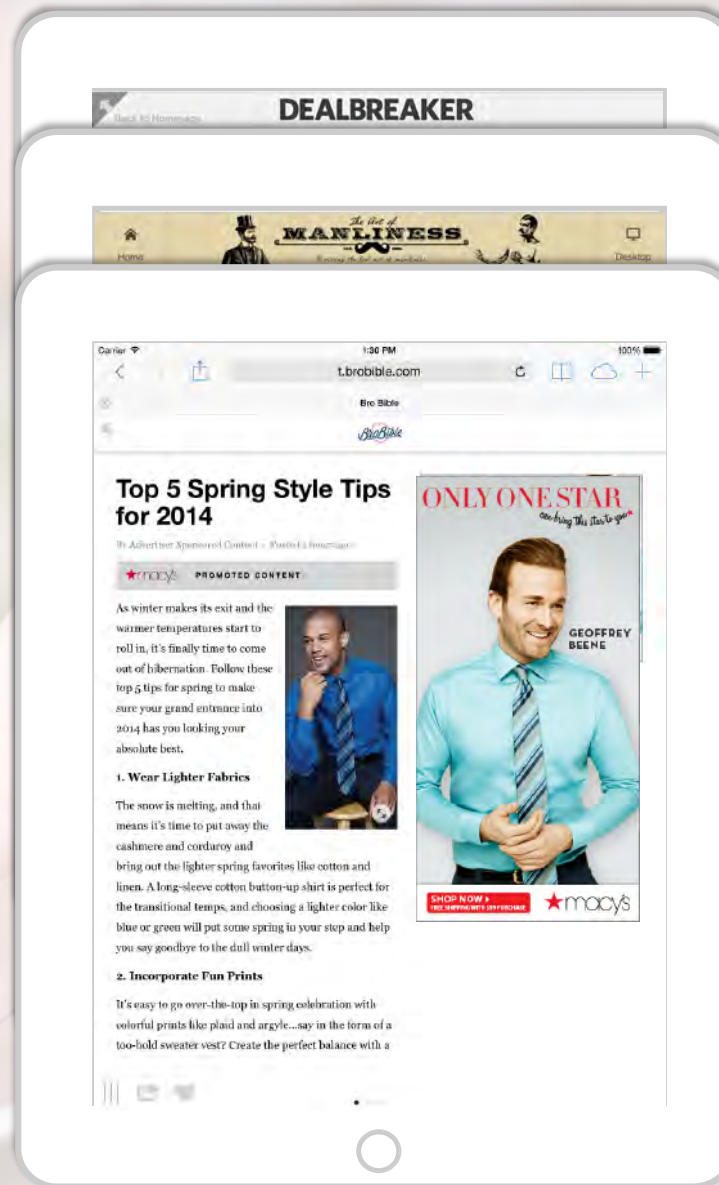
Back to Homepage DEALBREAKER

Home The Art of MANLINESS Desktop

Carrier 1:30 PM 100%

t.brobible.com

Bro Bible

BroBible

Top 5 Spring Style Tips for 2014

By Advertiser Sponsored Content · Posted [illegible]

★macy's PROMOTED CONTENT

As winter makes its exit and the warmer temperatures start to roll in, it's finally time to come out of hibernation. Follow these top 5 tips for spring to make sure your grand entrance into 2014 has you looking your absolute best.

1. Wear Lighter Fabrics

The snow is melting, and that means it's time to put away the cashmere and cordaroy and bring out the lighter spring favorites like cotton and linen. A long-sleeve cotton button-up shirt is perfect for the transitional temps, and choosing a lighter color like blue or green will put some spring in your step and help you say goodbye to the dull winter days.

2. Incorporate Fun Prints

It's easy to go over-the-top in spring celebration with colorful prints like plaid and argyle...say in the form of a too-bold sweater vest? Create the perfect balance with a

ONLY ONE STAR can bring the stars to you

GEOFFREY BEENE

SHOP NOW ▸ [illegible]

★macy's